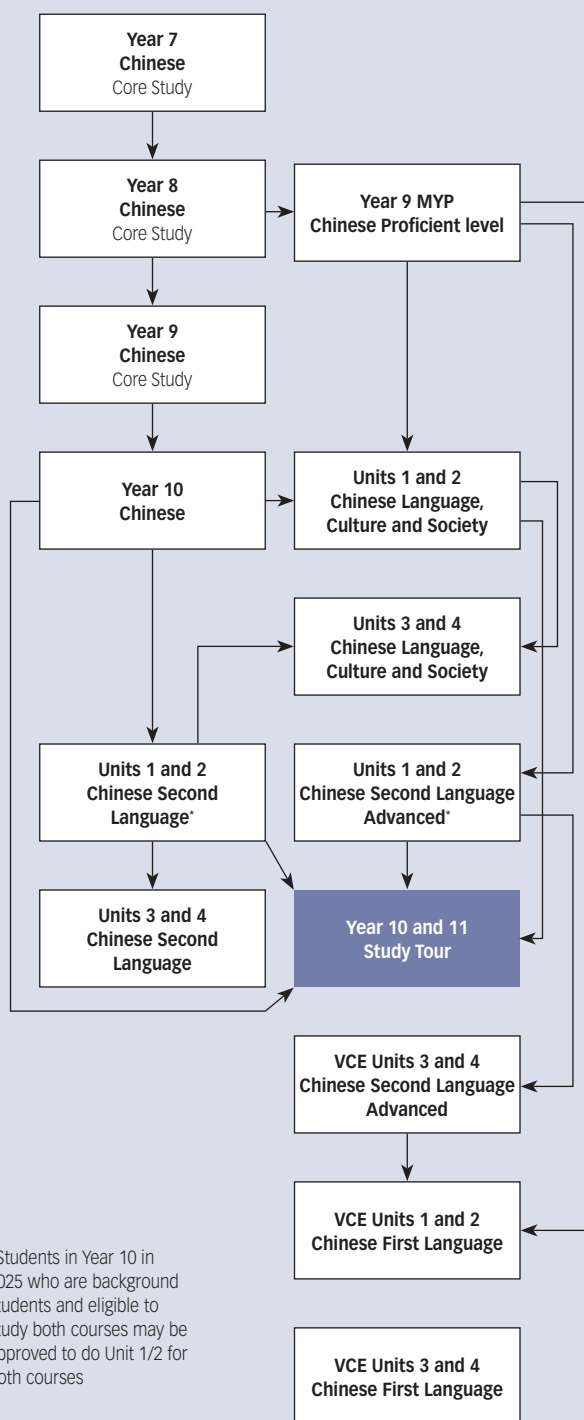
Year 7
Chinese
Core Study

Year 8
Chinese
Core Study

Year 9 MYP
Chinese Proficient level

Year 9
Chinese
Core Study

Year 10
Chinese

Units 1 and 2
Chinese Language, Culture and Society

Units 3 and 4
Chinese Language, Culture and Society

Units 1 and 2
Chinese Second Language*

Units 1 and 2
Chinese Second Language Advanced*

Units 3 and 4
Chinese Second Language

Year 10 and 11
Study Tour

VCE Units 3 and 4
Chinese Second Language Advanced

VCE Units 1 and 2
Chinese First Language

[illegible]Students in Year 10 in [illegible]025 who are background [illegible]udents and eligible to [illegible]udy both courses may be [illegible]pproved to do Unit 1/2 for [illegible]oth courses

VCE Units 3 and 4
Chinese First Language